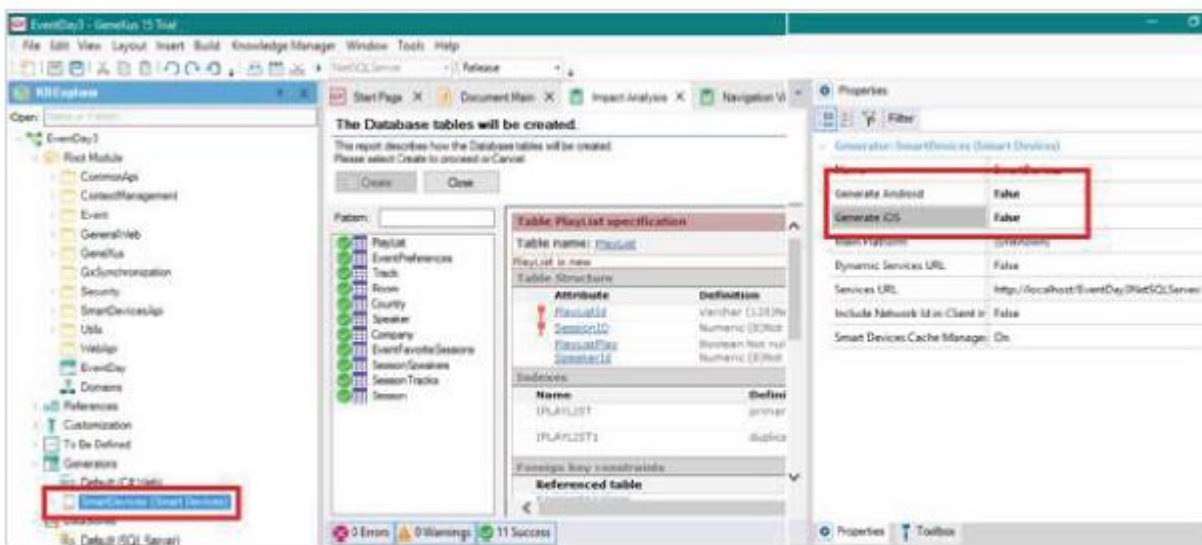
EventDay3 - GeneXus 15 Trial

File Edit View Layout Insert Build Knowledge Manager Window Tools Help

NetSQLServer Release

KBExplorer

Open:

EventDay3
Root Module
CommonApi
ContextManagement
Event
GeneralWeb
GeneXus
GxSynchronization
Security
SmartDevicesApi
Utils
WebApi
EventDay
Domains
References
Customization
To Be Defined
Generators
Default (C# Web)
SmartDevices (Smart Devices)
Default (SQL Server)

Start Page × Document Main × Impact Analysis × Navigation Vi

The Database tables will be created.

This report describes how the Database tables will be created.
Please select Create to proceed or Cancel.

Create Close

Pattern:

PlayList
EventPreferences
Track
Room
Country
Speaker
Company
EventFavoriteSessions
SessionSpeakers
SessionTracks
Session

Table PlayList specification

Table name: PlayList

PlayList is new

Table Structure

| Attribute | Definition |
|---|---|
| PlayListId | Varchar (128)N |
| SessionID | Numeric (8)Not |
| PlayListPlay | Boolean Not nul |
| SpeakerId | Numeric (8)Not |

Indexes

| Name | Defini |
|---|---|
| IPLAYLIST | primar |
| IPLAYLIST1 | duplica |

Foreign key constraints

Referenced table

0 Errors 0 Warnings 11 Success

Properties

Filter

Generator: SmartDevices (Smart Devices)

| Name | SmartDevices |
|---|---|
| Generate Android | False |
| Generate iOS | False |
| Main Platform | (Unknown) |
| Dynamic Services URL | False |
| Services URL | http://localhost/EventDay3NetSQLServer |
| Include Network Id in Client in | False |
| Smart Devices Cache Manager | On |

Properties Toolbox